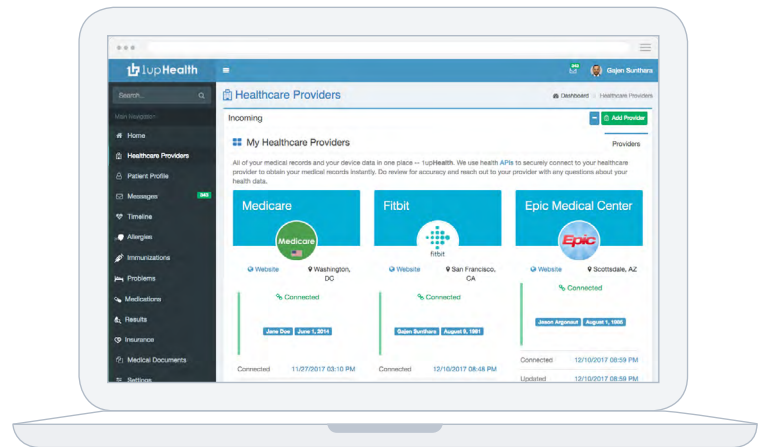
1upHealth

Gajen Sunthara

Search...

Main Navigation

Home

Healthcare Providers

Patient Profile

Messages 245

Timeline

Allergies

Immunizations

Problems

Medications

Results

Insurance

Medical Documents

Settings

Healthcare Providers

Dashboard > Healthcare Providers

Incoming

Add Provider

My Healthcare Providers

Providers

All of your medical records and your device data in one place -- 1upHealth. We use health APIs to securely connect to your healthcare provider to obtain your medical records instantly. Do review for accuracy and reach out to your provider with any questions about your health data.

Medicare

Medicare

Website

Washington, DC

Connected

Jane Doe June 1, 2014

Connected 11/27/2017 03:10 PM

Fitbit

fitbit

Website

San Francisco, CA

Connected

Gajen Sunthara August 9, 1881

Connected 12/10/2017 08:48 PM

Epic Medical Center

Epic

Website

Scottsdale, AZ

Connected

Jason Argonaut August 1, 1986

Connected 12/10/2017 08:59 PM

Updated 12/10/2017 08:59 PM